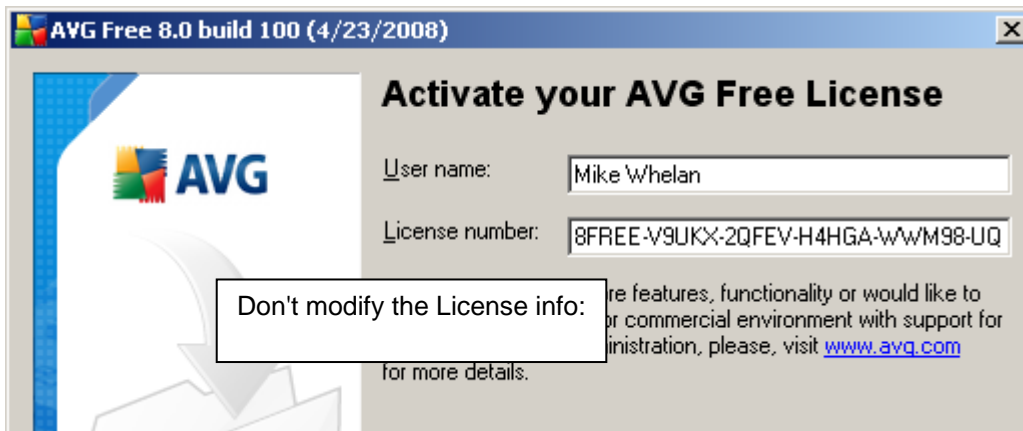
AVG Free 8.0 build 100 (4/23/2008)

AVG

Activate your AVG Free License

User name: Mike Whelan

License number: 8FREE-V9UKX-2QFEV-H4HGA-WWM98-UQ

Don't modify the License info:

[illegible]re features, functionality or would like to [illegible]r commercial environment with support for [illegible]inistration, please, visit www.avg.com for more details.